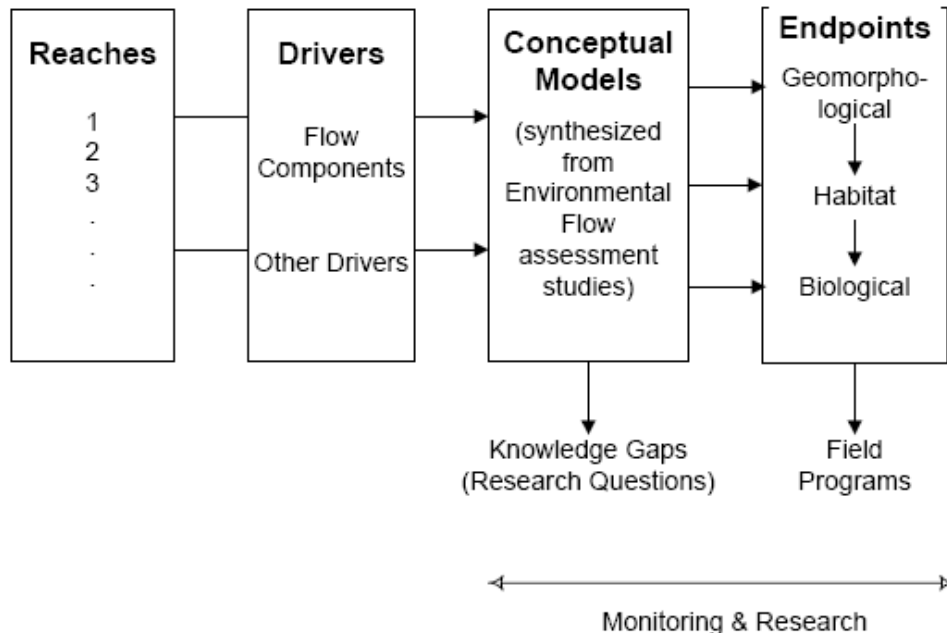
Reaches

1
2
3
.
.
.

Drivers

Flow Components

Other Drivers

Conceptual Models

(synthesized from Environmental Flow assessment studies)

Endpoints

Geomorphological

Habitat

Biological

Knowledge Gaps (Research Questions)

Field Programs

Monitoring & Research